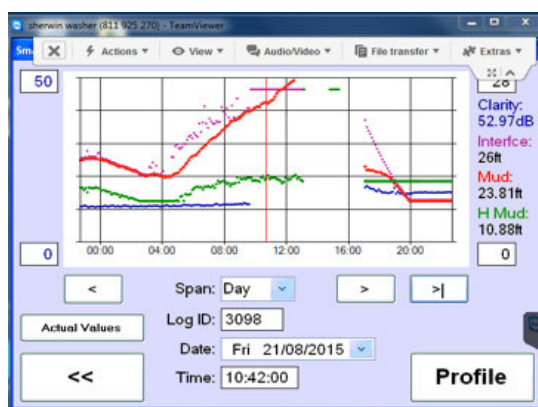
sherwin washer (811 925 270) - TeamViewer

Sm

Actions ▾ View ▾ Audio/Video ▾ File transfer ▾ Extras ▾

50

26

Clarity: 52.97dB

Interfce: 26ft

Mud: 23.81ft

H Mud: 10.88ft

0

0

00:00 04:00 08:00 12:00 16:00 20:00

<

Span: Day

>

>|

Actual Values

Log ID: 3098

Date: Fri 21/08/2015

<<

Time: 10:42:00

Profile